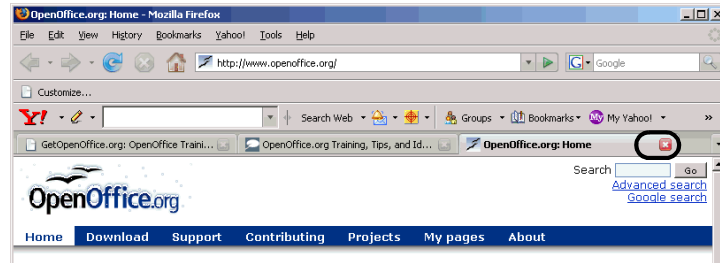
OpenOffice.org: Home - Mozilla Firefox

File Edit View History Bookmarks Yahoo! Tools Help

http://www.openoffice.org/

Google

Customize...

Y! Search Web Groups Bookmarks My Yahoo!

GetOpenOffice.org: OpenOffice Traini... OpenOffice.org Training, Tips, and Id... OpenOffice.org: Home

Search Go
Advanced search
Google search

OpenOffice.org

Home Download Support Contributing Projects My pages About